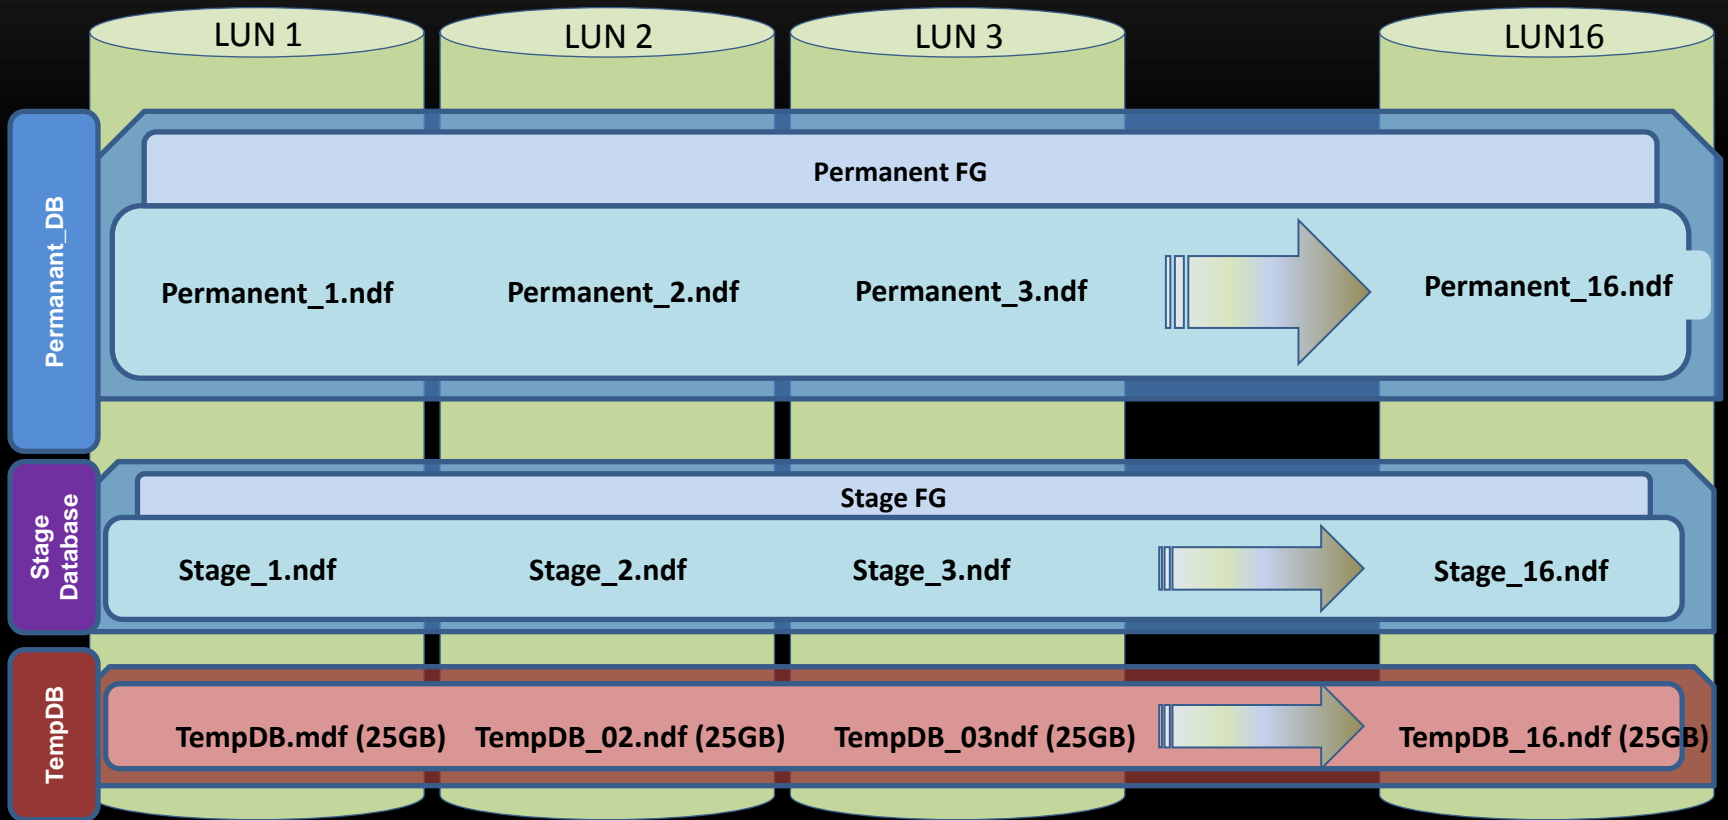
LUN 1

LUN 2

LUN 3

LUN16

Permanant_DB

Permanent FG

Permanent_1.ndf

Permanent_2.ndf

Permanent_3.ndf

Permanent_16.ndf

Stage Database

Stage FG

Stage_1.ndf

Stage_2.ndf

Stage_3.ndf

Stage_16.ndf

TempDB

TempDB.mdf (25GB)

TempDB_02.ndf (25GB)

TempDB_03ndf (25GB)

TempDB_16.ndf (25GB)